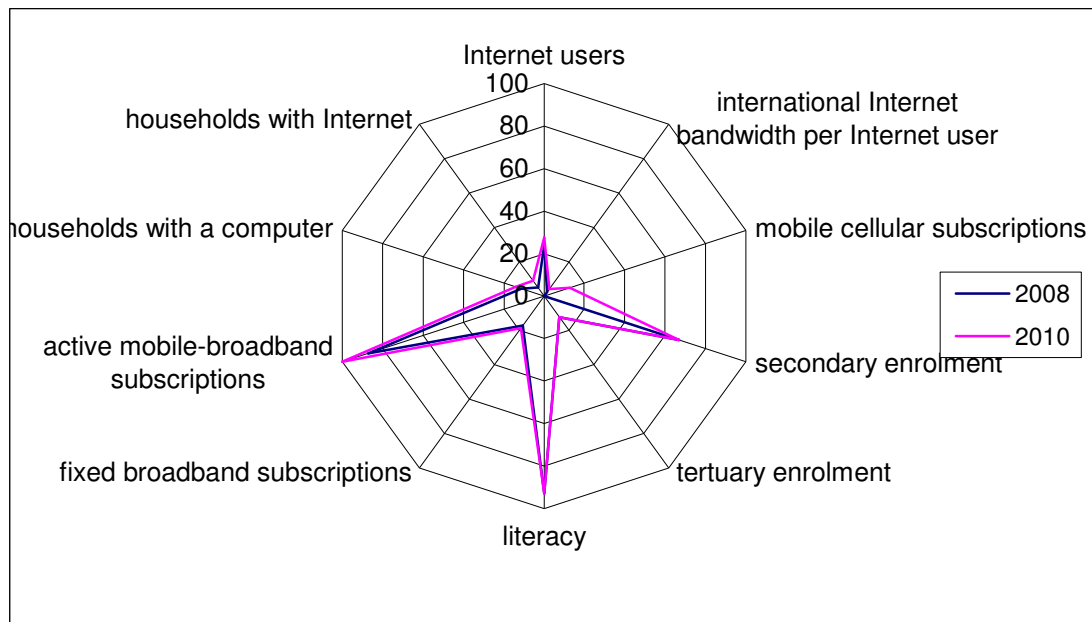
Internet users
100
80
60
40
20
0
international Internet bandwidth per Internet user
mobile cellular subscriptions
secondary enrolment
tertuary enrolment
literacy
fixed broadband subscriptions
active mobile-broadband subscriptions
households with a computer
households with Internet
2008
2010